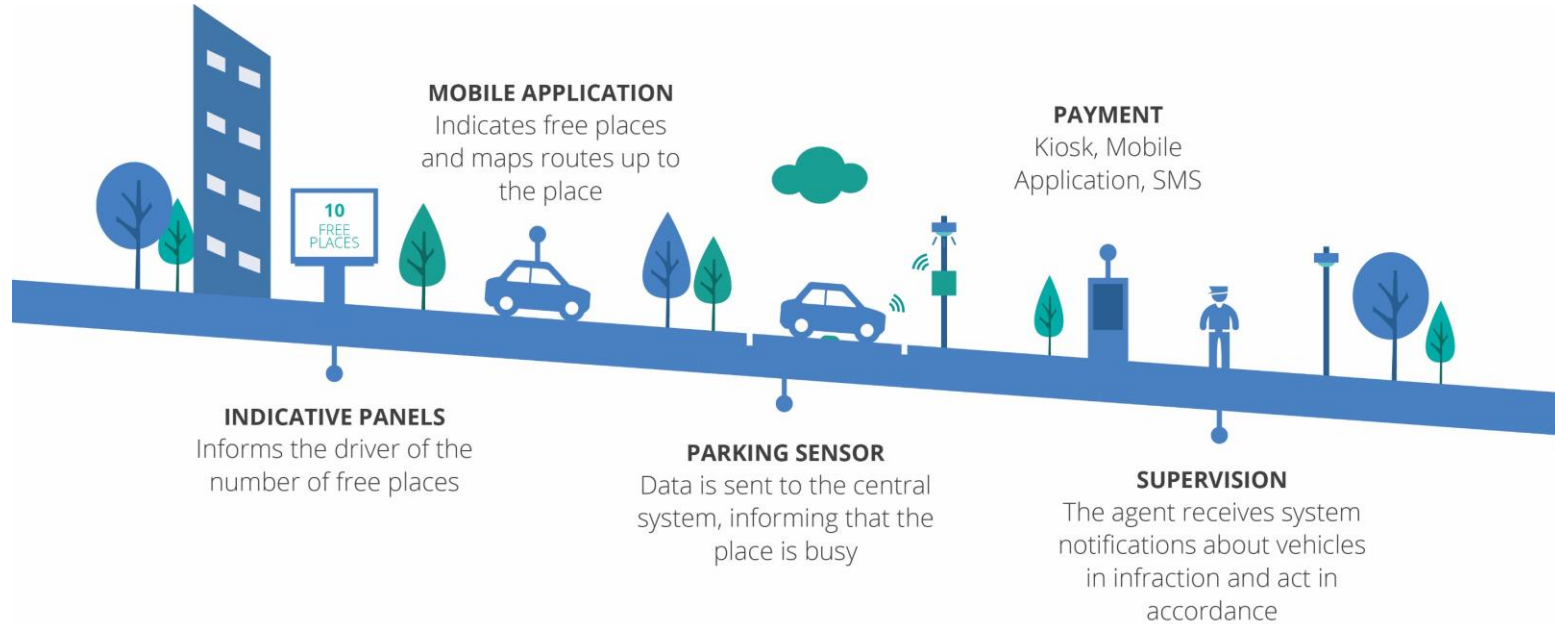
MOBILE APPLICATION
Indicates free places and maps routes up to the place

PAYMENT
Kiosk, Mobile Application, SMS

10
FREE PLACES

INDICATIVE PANELS
Informs the driver of the number of free places

PARKING SENSOR
Data is sent to the central system, informing that the place is busy

SUPERVISION
The agent receives system notifications about vehicles in infraction and act in accordance